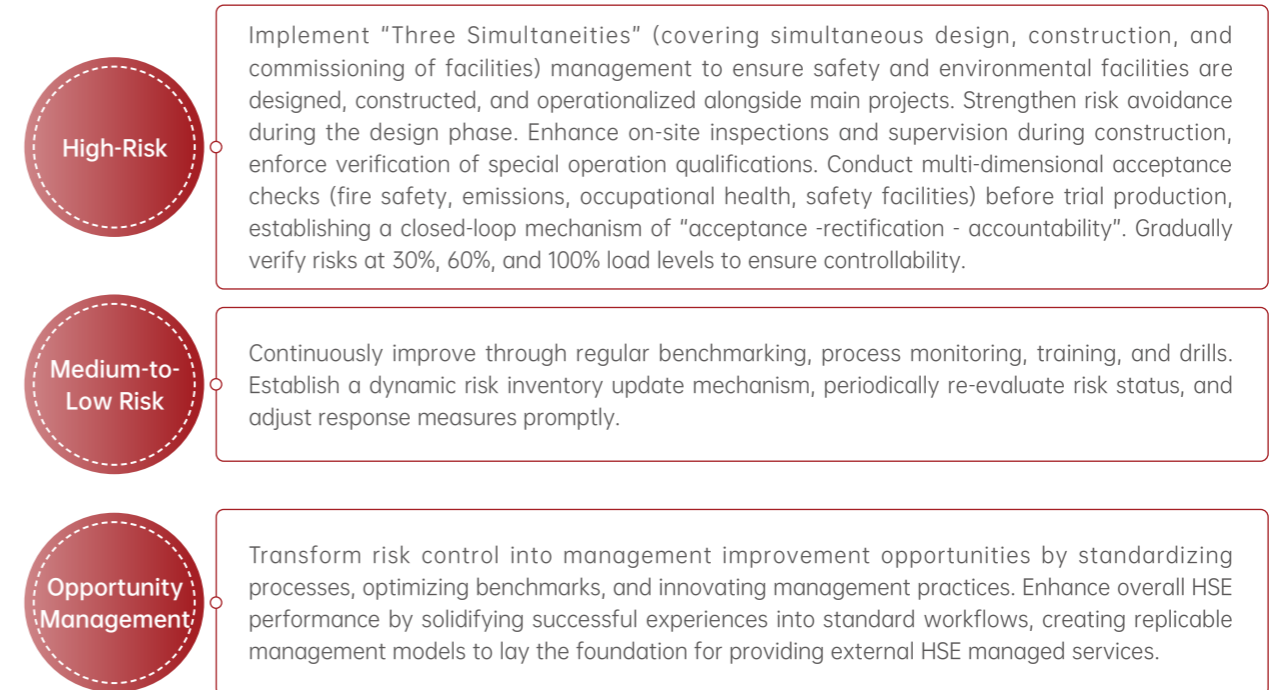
High-Risk

Implement "Three Simultaneities" (covering simultaneous design, construction, and commissioning of facilities) management to ensure safety and environmental facilities are designed, constructed, and operationalized alongside main projects. Strengthen risk avoidance during the design phase. Enhance on-site inspections and supervision during construction, enforce verification of special operation qualifications. Conduct multi-dimensional acceptance checks (fire safety, emissions, occupational health, safety facilities) before trial production, establishing a closed-loop mechanism of "acceptance -rectification - accountability". Gradually verify risks at 30%, 60%, and 100% load levels to ensure controllability.

Medium-to-Low Risk

Continuously improve through regular benchmarking, process monitoring, training, and drills. Establish a dynamic risk inventory update mechanism, periodically re-evaluate risk status, and adjust response measures promptly.

Opportunity Management

Transform risk control into management improvement opportunities by standardizing processes, optimizing benchmarks, and innovating management practices. Enhance overall HSE performance by solidifying successful experiences into standard workflows, creating replicable management models to lay the foundation for providing external HSE managed services.